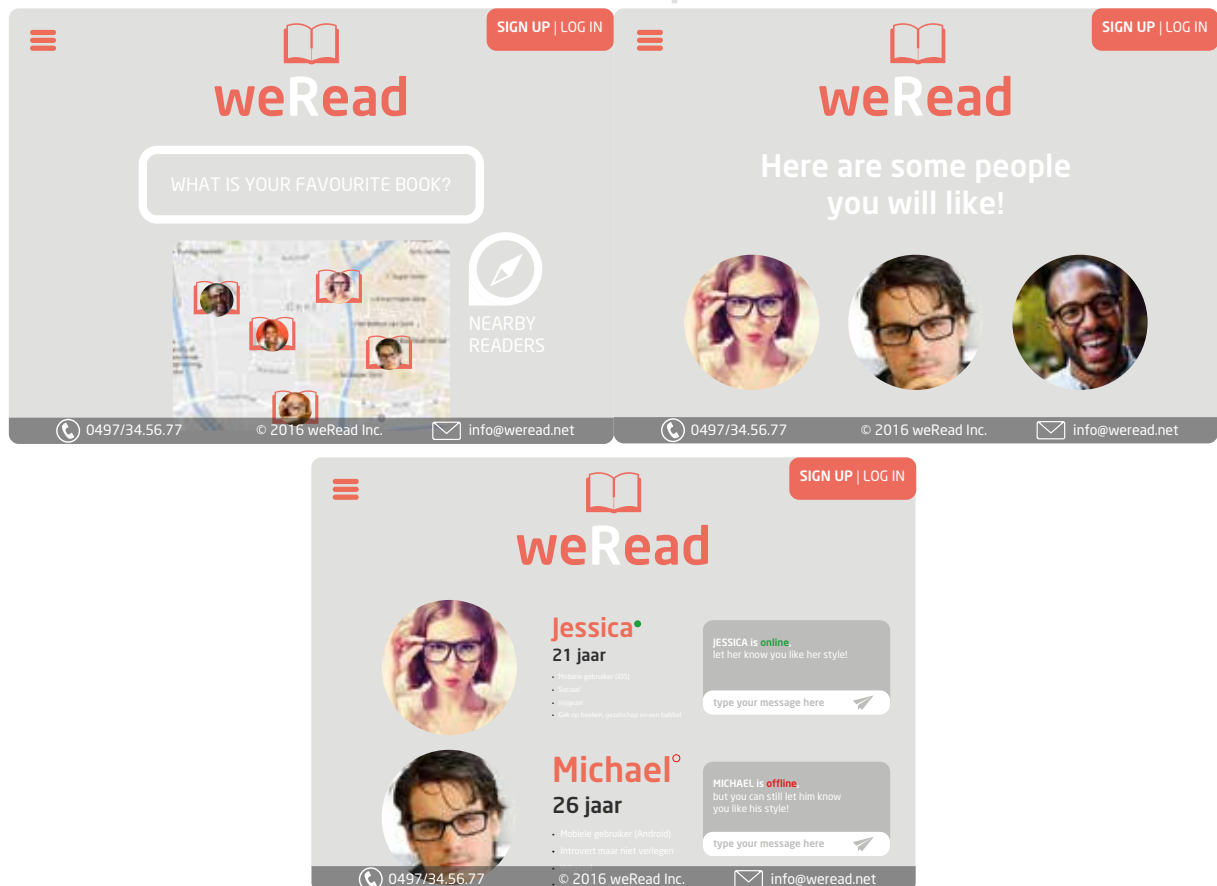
SIGN UP | LOG IN

weRead

WHAT IS YOUR FAVOURITE BOOK?

NEARBY READERS

0497/34.56.77 © 2016 weRead Inc. info@weread.net

SIGN UP | LOG IN

weRead

Here are some people you will like!

0497/34.56.77 © 2016 weRead Inc. info@weread.net

SIGN UP | LOG IN

weRead

Jessica

21 jaar

- Mobiele gebruiker (iOS)
- Sociaal
- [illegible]
- Gek op boeken, gezelschap en een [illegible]

JESSICA is online
let her know you like her style!

type your message here

Michael

26 jaar

- Mobiele gebruiker (Android)
- Introvert maar niet verlegen
- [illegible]

MICHAEL is offline,
but you can still let him know you like his style!

type your message here

0497/34.56.77 © 2016 weRead Inc. info@weread.net